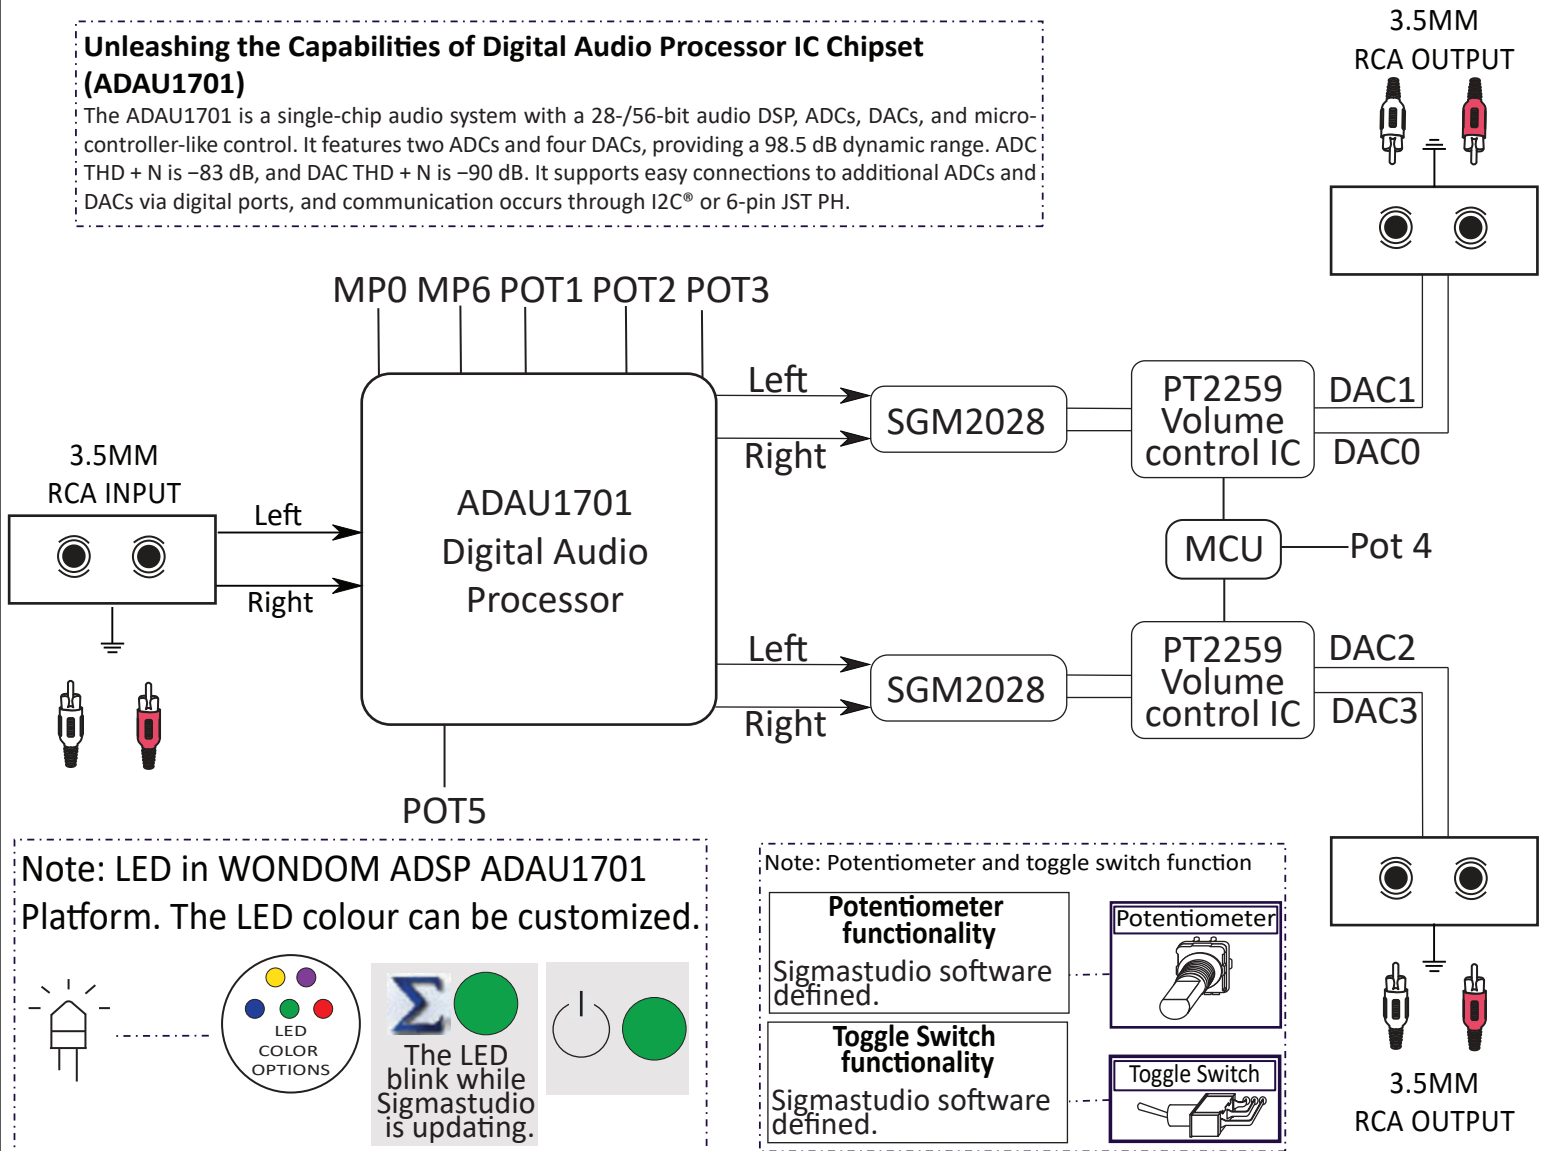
Unleashing the Capabilities of Digital Audio Processor IC Chipset (ADAU1701)

The ADAU1701 is a single-chip audio system with a 28-/56-bit audio DSP, ADCs, DACs, and microcontroller-like control. It features two ADCs and four DACs, providing a 98.5 dB dynamic range. ADC THD + N is −83 dB, and DAC THD + N is −90 dB. It supports easy connections to additional ADCs and DACs via digital ports, and communication occurs through I2C® or 6-pin JST PH.

3.5MM
RCA OUTPUT

MP0 MP6 POT1 POT2 POT3

Left
Right
SGM2028
PT2259 Volume control IC
DAC1
DAC0

3.5MM
RCA INPUT
Left
Right

ADAU1701 Digital Audio Processor

MCU
Pot 4

Left
Right
SGM2028
PT2259 Volume control IC
DAC2
DAC3

POT5

Note: LED in WONDOM ADSP ADAU1701 Platform. The LED colour can be customized.

LED COLOR OPTIONS

Σ
The LED blink while Sigmastudio is updating.

Note: Potentiometer and toggle switch function

Potentiometer functionality
Sigmastudio software defined.

Potentiometer

Toggle Switch functionality
Sigmastudio software defined.

Toggle Switch

3.5MM
RCA OUTPUT